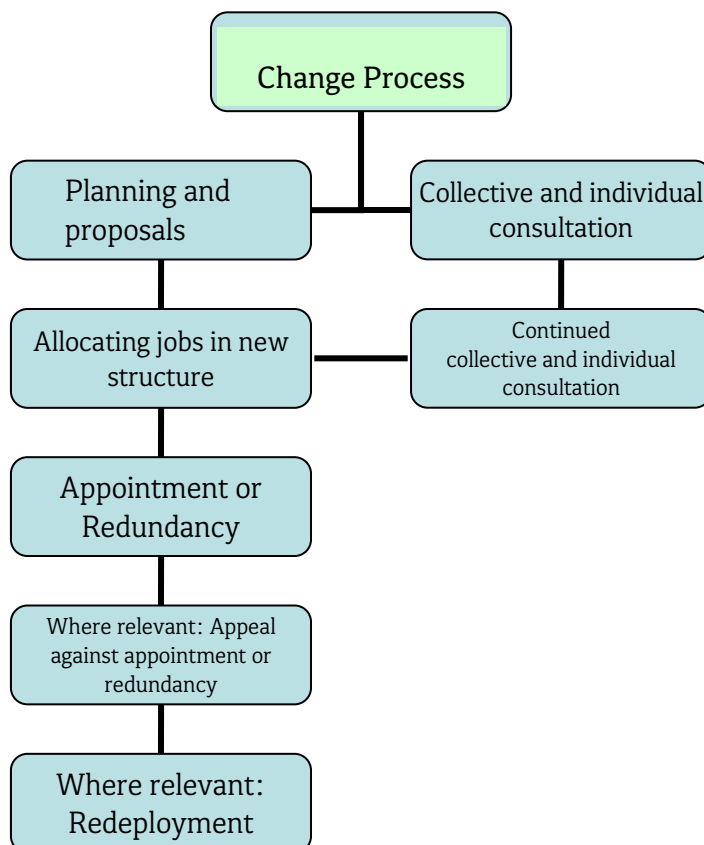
Change Process

Planning and proposals

Collective and individual consultation

Allocating jobs in new structure

Continued collective and individual consultation

Appointment or Redundancy

Where relevant: Appeal against appointment or redundancy

Where relevant: Redeployment